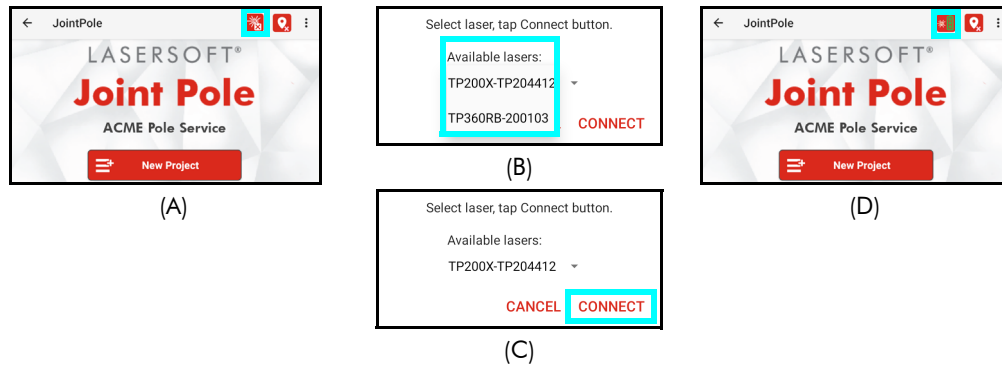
JointPole

LASERSOFT®

Joint Pole

ACME Pole Service

New Project

(A)

Select laser, tap Connect button.

Available lasers:

TP200X-TP204412

TP360RB-200103

CONNECT

(B)

Select laser, tap Connect button.

Available lasers:

TP200X-TP204412

CANCEL CONNECT

(C)

JointPole

LASERSOFT®

Joint Pole

ACME Pole Service

New Project

(D)